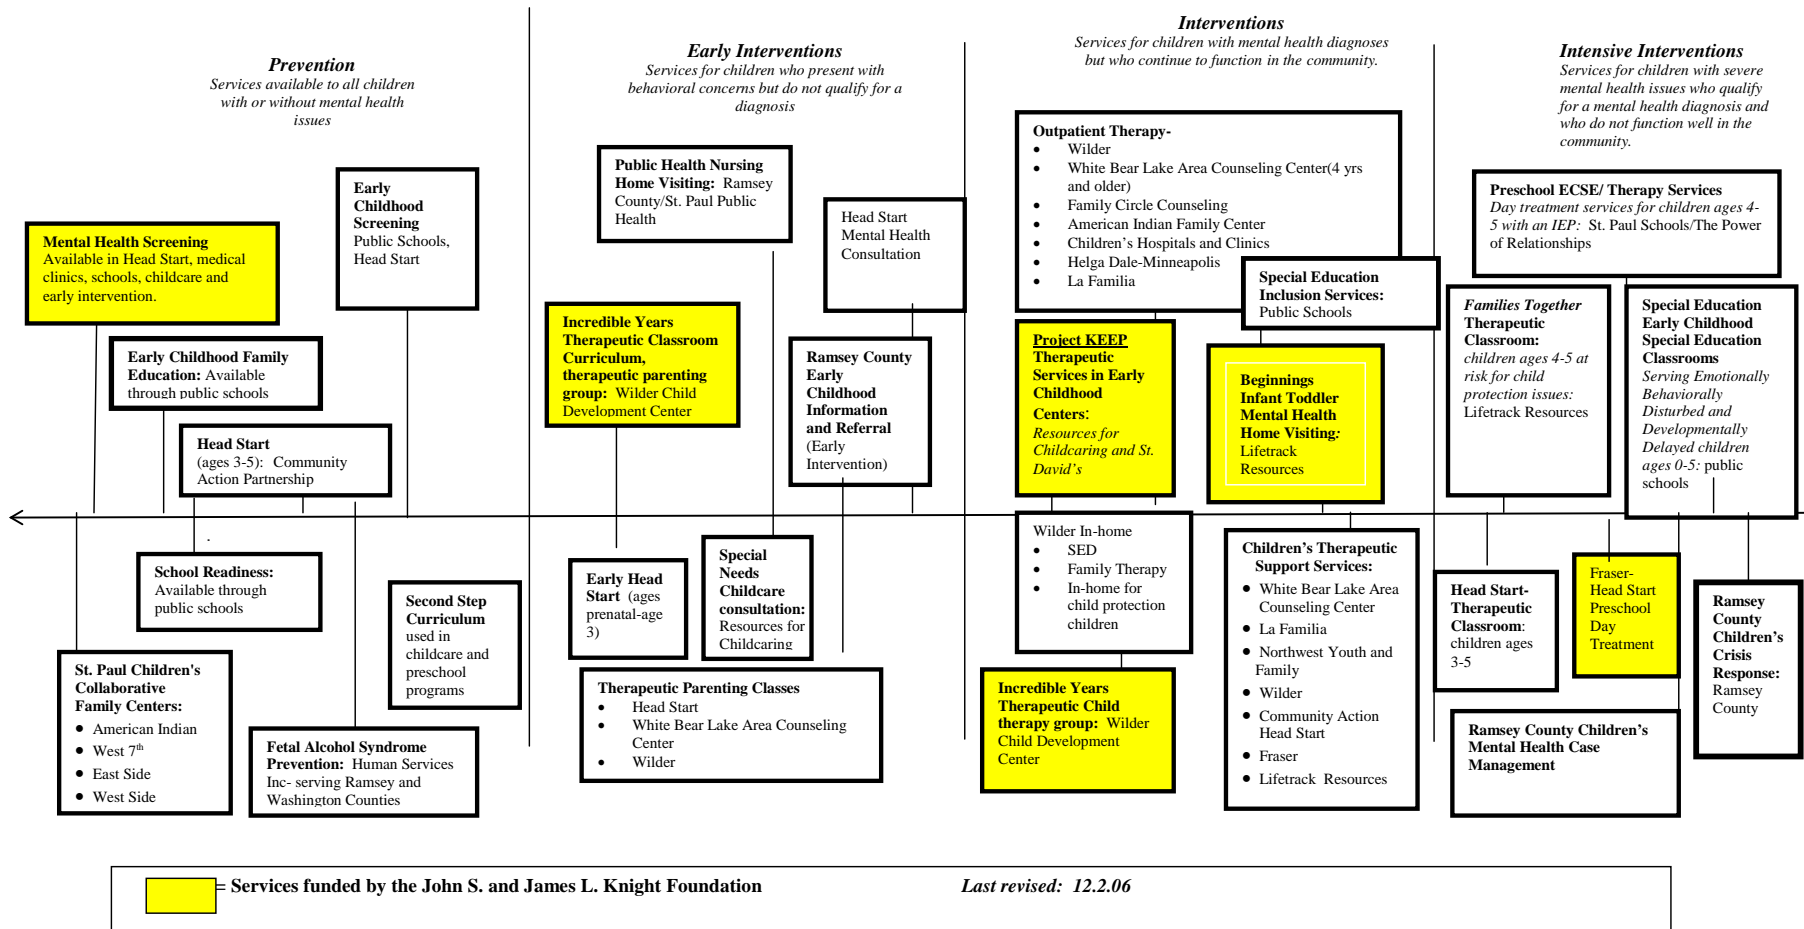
**Prevention**
*Services available to all children with or without mental health issues*

**Early Interventions**
*Services for children who present with behavioral concerns but do not qualify for a diagnosis*

**Interventions**
*Services for children with mental health diagnoses but who continue to function in the community.*

**Intensive Interventions**
*Services for children with severe mental health issues who qualify for a mental health diagnosis and who do not function well in the community.*

**Mental Health Screening** Available in Head Start, medical clinics, schools, childcare and early intervention.

**Early Childhood Screening** Public Schools, Head Start

**Early Childhood Family Education:** Available through public schools

**Head Start** (ages 3-5): Community Action Partnership

**School Readiness:** Available through public schools

**Second Step Curriculum** used in childcare and preschool programs

**St. Paul Children's Collaborative Family Centers:**
- American Indian
- West 7th
- East Side
- West Side

**Fetal Alcohol Syndrome Prevention:** Human Services Inc- serving Ramsey and Washington Counties

**Public Health Nursing Home Visiting:** Ramsey County/St. Paul Public Health

Head Start Mental Health Consultation

**Incredible Years Therapeutic Classroom Curriculum, therapeutic parenting group:** Wilder Child Development Center

**Ramsey County Early Childhood Information and Referral** (Early Intervention)

**Early Head Start** (ages prenatal-age 3)

**Special Needs Childcare consultation:** Resources for Childcaring

**Therapeutic Parenting Classes**
- Head Start
- White Bear Lake Area Counseling Center
- Wilder

**Outpatient Therapy-**
- Wilder
- White Bear Lake Area Counseling Center(4 yrs and older)
- Family Circle Counseling
- American Indian Family Center
- Children's Hospitals and Clinics
- Helga Dale-Minneapolis
- La Familia

**Special Education Inclusion Services:** Public Schools

**Project KEEP Therapeutic Services in Early Childhood Centers:** *Resources for Childcaring and St. David's*

**Beginnings Infant Toddler Mental Health Home Visiting:** Lifetrack Resources

Wilder In-home
- SED
- Family Therapy
- In-home for child protection children

**Children's Therapeutic Support Services:**
- White Bear Lake Area Counseling Center
- La Familia
- Northwest Youth and Family
- Wilder
- Community Action Head Start
- Fraser
- Lifetrack Resources

**Incredible Years Therapeutic Child therapy group:** Wilder Child Development Center

**Preschool ECSE/ Therapy Services** *Day treatment services for children ages 4-5 with an IEP:* St. Paul Schools/The Power of Relationships

***Families Together* Therapeutic Classroom:** *children ages 4-5 at risk for child protection issues:* Lifetrack Resources

**Special Education Early Childhood Special Education Classrooms** *Serving Emotionally Behaviorally Disturbed and Developmentally Delayed children ages 0-5:* public schools

**Head Start-Therapeutic Classroom:** children ages 3-5

Fraser-Head Start Preschool Day Treatment

**Ramsey County Children's Crisis Response:** Ramsey County

**Ramsey County Children's Mental Health Case Management**

= **Services funded by the John S. and James L. Knight Foundation**  ***Last revised: 12.2.06***